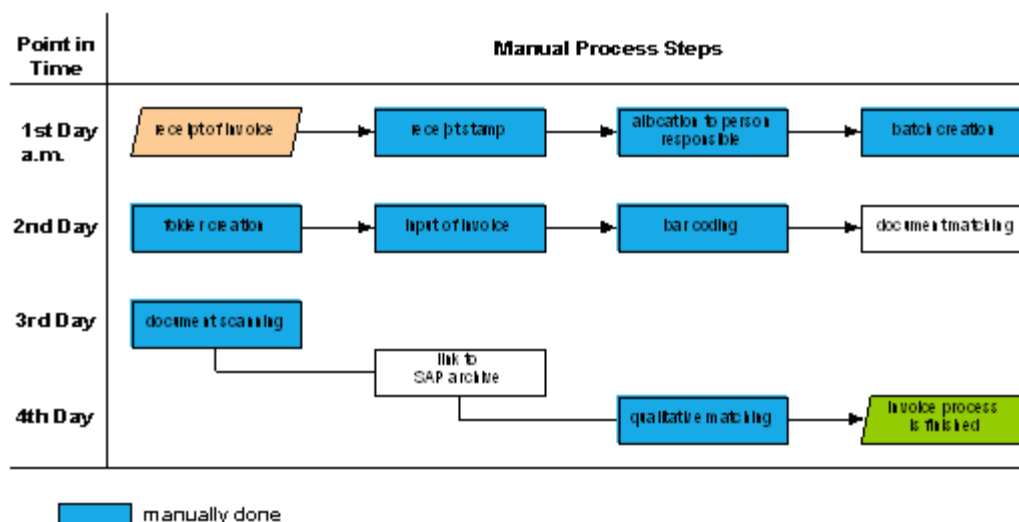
| Point in Time | Manual Process Steps |
|---|---|
| 1st Day a.m. | receipt of invoice → receipt stamp → allocation to person responsible → batch creation |
| 2nd Day | folder creation → input of invoice → bar coding → document matching |
| 3rd Day | document scanning |
| | link to SAP archive |
| 4th Day | qualitative matching → invoice process is finished |

manually done